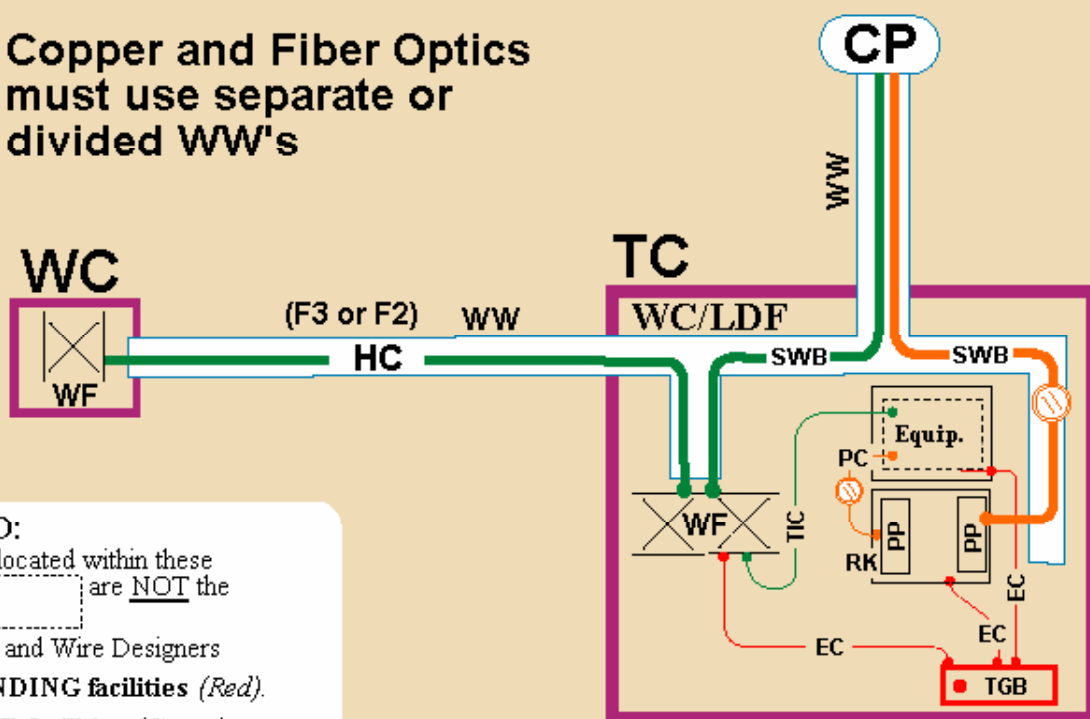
Copper and Fiber Optics must use separate or divided WW's

CP

WW

WC

WF

(F3 or F2)

WW

HC

TC

WC/LDF

SWB

SWB

Equip.

PC

TIC

WF

PP

PP

RK

EC

EC

EC

TGB

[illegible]D:
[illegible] located within these
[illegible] are NOT the
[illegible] and Wire Designers
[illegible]NDING facilities (Red).